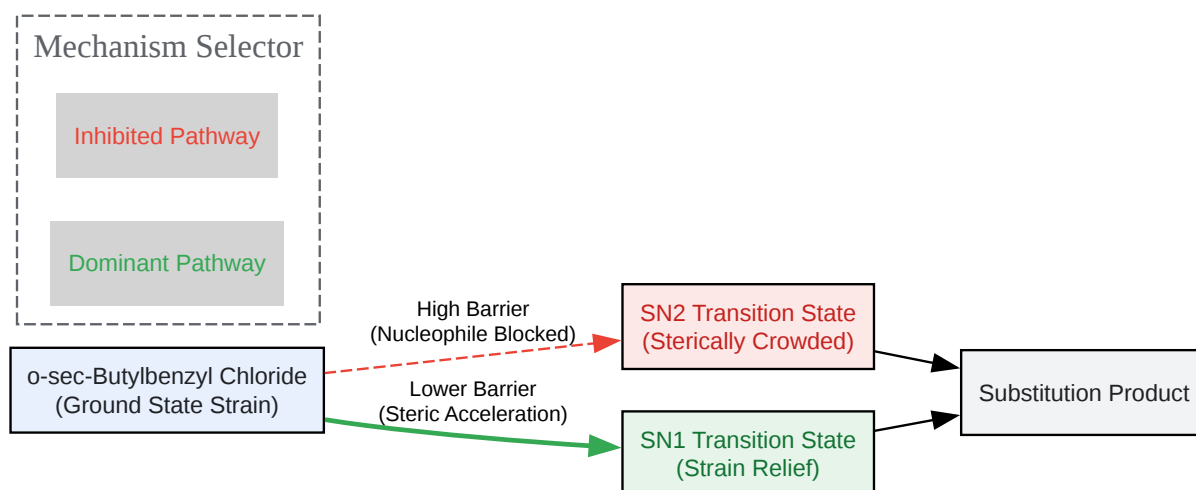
Mechanism Selector

Inhibited Pathway

Dominant Pathway

o-sec-Butylbenzyl Chloride
(Ground State Strain)

High Barrier
(Nucleophile Blocked)

Lower Barrier
(Steric Acceleration)

SN2 Transition State
(Sterically Crowded)

SN1 Transition State
(Strain Relief)

Substitution Product